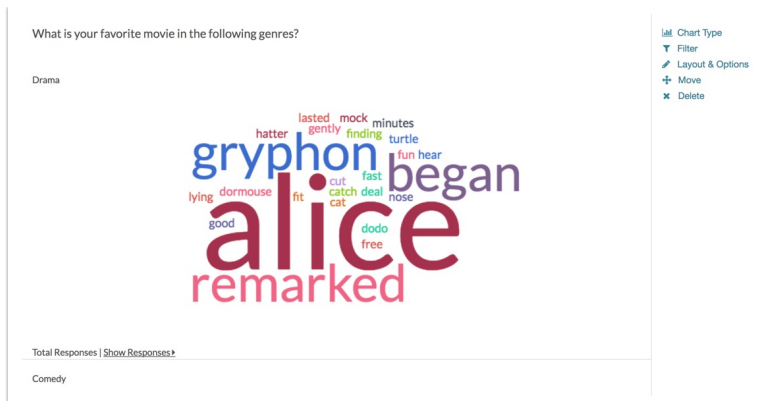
What is your favorite movie in the following genres?

Drama

lasted mock minutes
hatter gently finding turtle
gryphon
fun hear
began
cut fast
lying dormouse fit catch deal
cat nose
good
alice
dodo
free
remarked

Total Responses | Show Responses ▸

Comedy

Chart Type
Filter
Layout & Options
Move
Delete